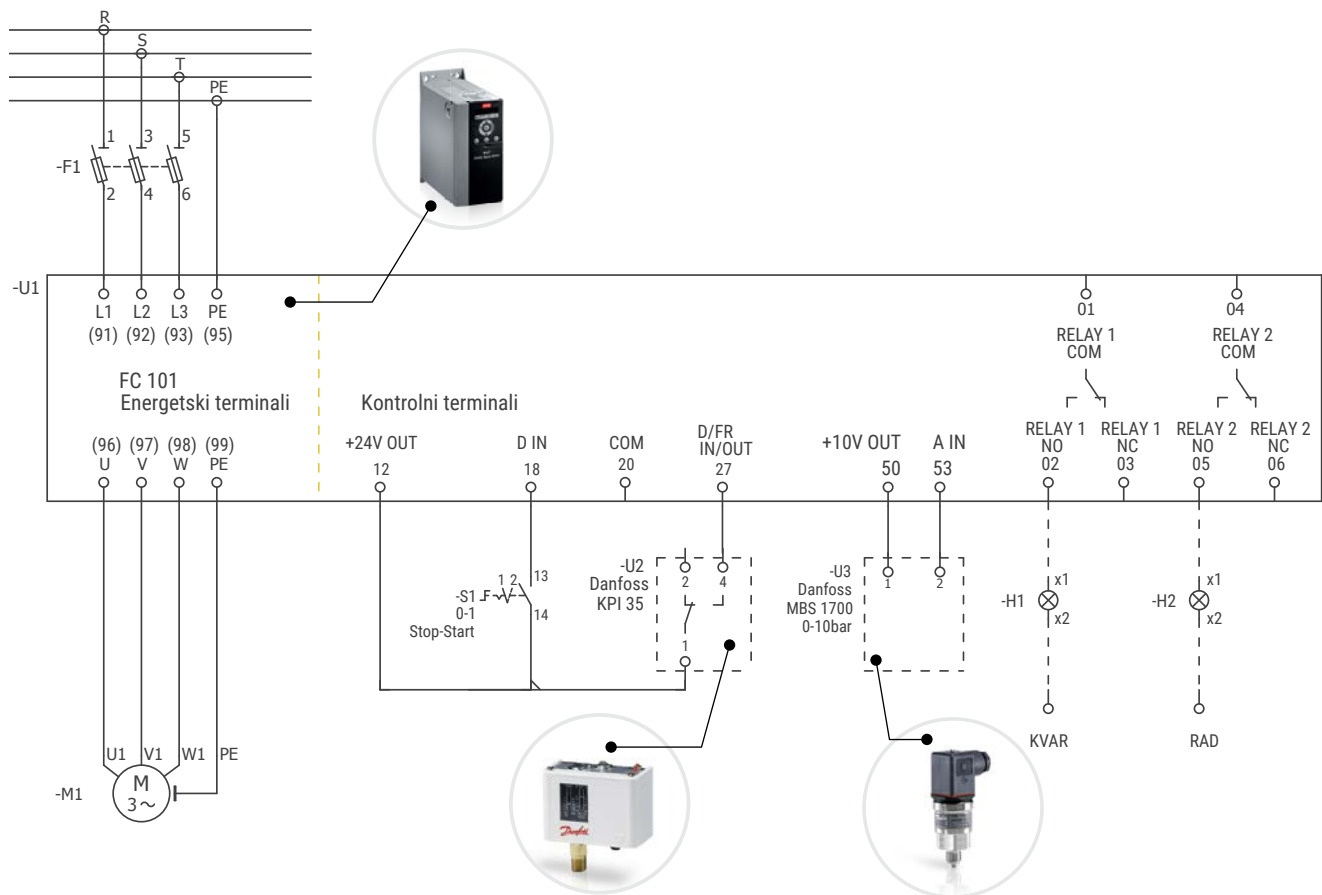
R
S
T
PE
1
3
5
-F1
2
4
6
-U1
L1 (91)
L2 (92)
L3 (93)
PE (95)
FC 101
Energetski terminali
Kontrolni terminali
01
RELAY 1 COM
04
RELAY 2 COM
(96) U
(97) V
(98) W
(99) PE
+24V OUT 12
D IN 18
COM 20
D/FR IN/OUT 27
+10V OUT 50
A IN 53
RELAY 1 NO 02
RELAY 1 NC 03
RELAY 2 NO 05
RELAY 2 NC 06
-U2
Danfoss
KPI 35
2
4
1
-S1
1 2
13
14
0-1
Stop-Start
-U3
Danfoss
MBS 1700
0-10bar
1
2
-H1
x1
x2
-H2
x1
x2
KVAR
RAD
U1
V1
W1
PE
-M1
M
3~